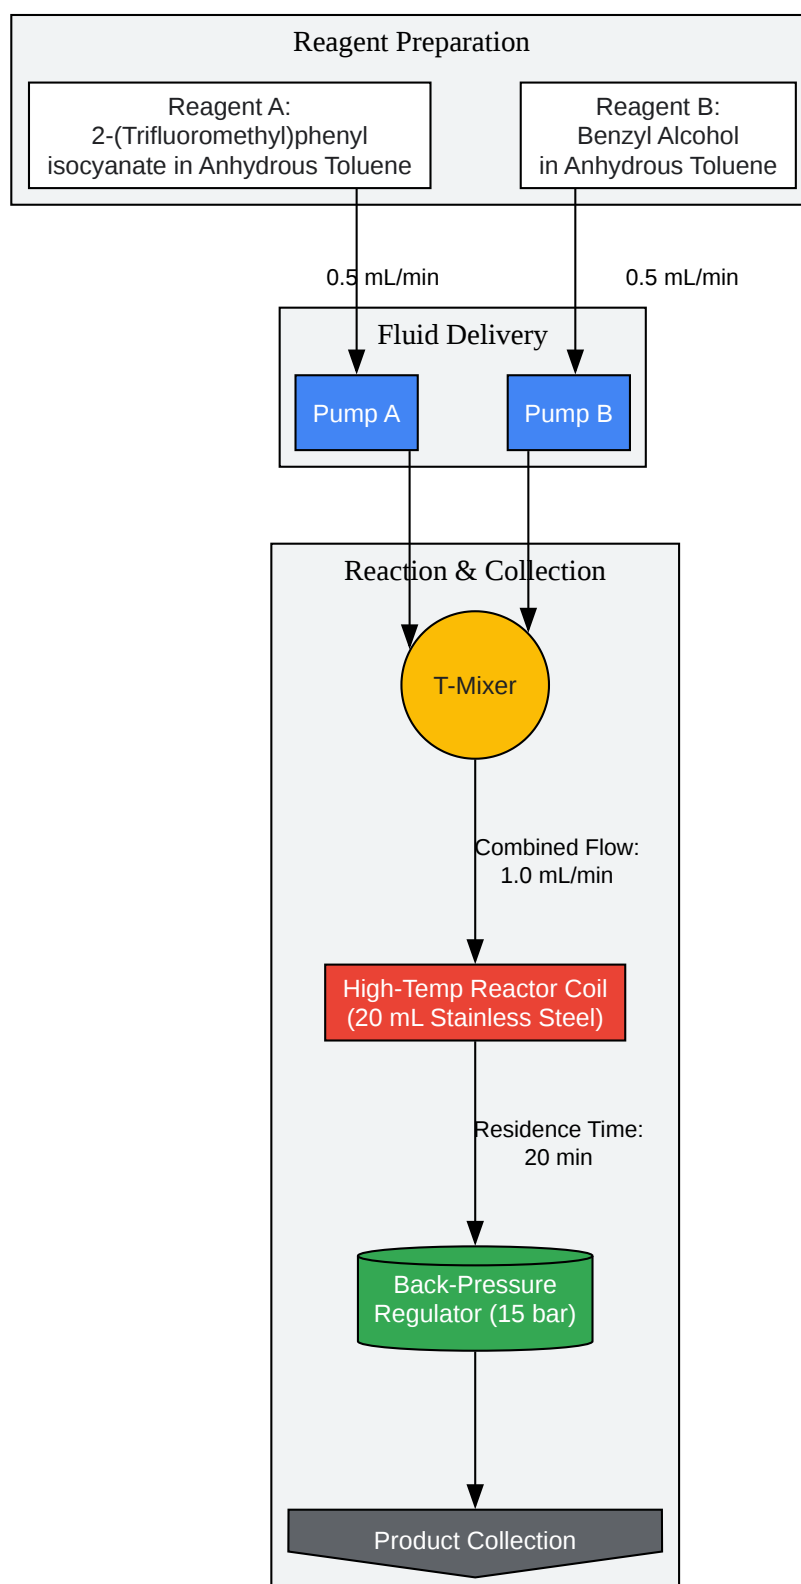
Reagent Preparation

Reagent A:
2-(Trifluoromethyl)phenyl isocyanate in Anhydrous Toluene

Reagent B:
Benzyl Alcohol in Anhydrous Toluene

0.5 mL/min

0.5 mL/min

Fluid Delivery

Pump A

Pump B

Reaction & Collection

T-Mixer

Combined Flow:
1.0 mL/min

High-Temp Reactor Coil
(20 mL Stainless Steel)

Residence Time:
20 min

Back-Pressure Regulator (15 bar)

Product Collection